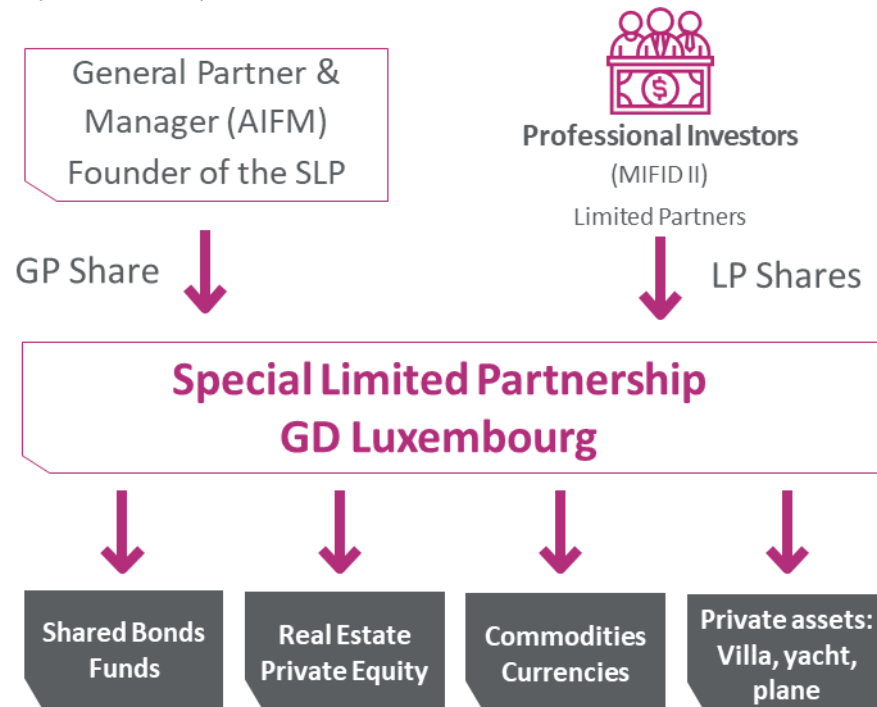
General Partner & Manager (AIFM) Founder of the SLP

Professional Investors
(MIFID II)
Limited Partners

GP Share

LP Shares

Special Limited Partnership
GD Luxembourg

Shared Bonds Funds

Real Estate Private Equity

Commodities Currencies

Private assets: Villa, yacht, plane